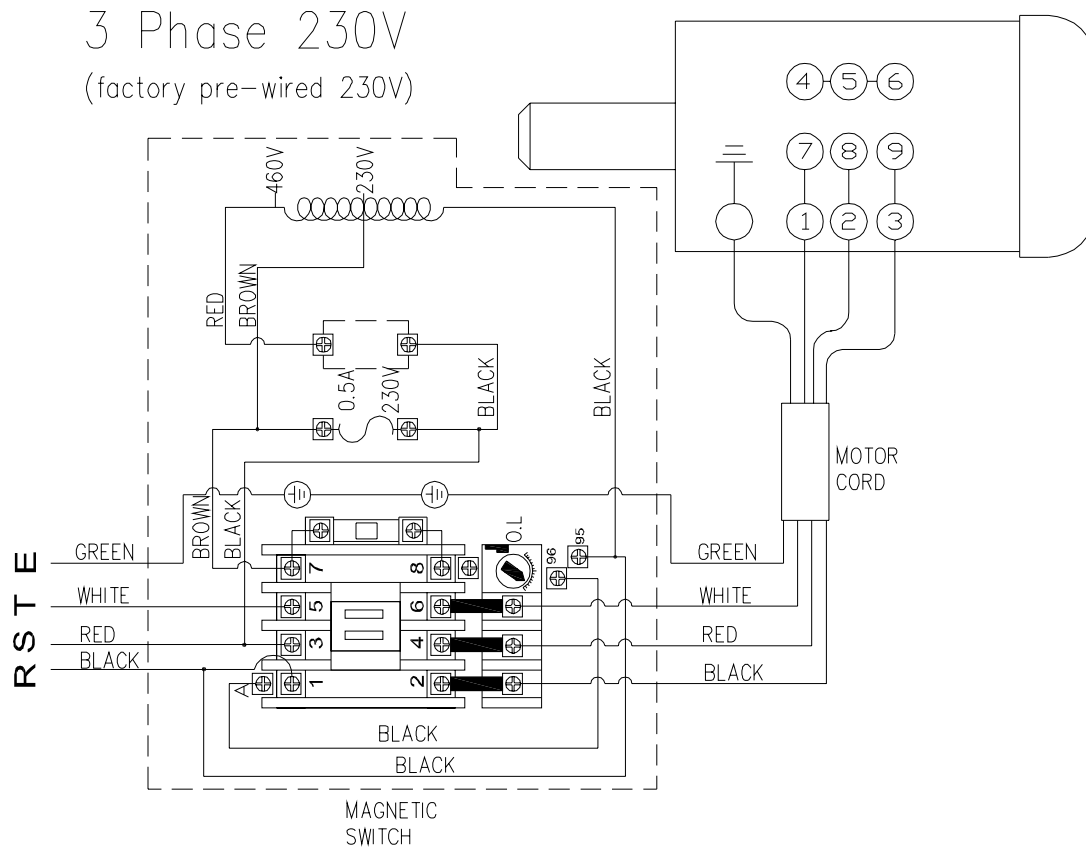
3 Phase 230V
(factory pre-wired 230V)

460V
230V
RED
BROWN
0.5A
230V
BLACK
BLACK

4 5 6
7 8 9
1 2 3

MOTOR
CORD

BROWN
BLACK
O.L
96
95
7
8
5
6
3
4
A
1
2

E
T
S
R

GREEN
WHITE
RED
BLACK

GREEN
WHITE
RED
BLACK

BLACK
BLACK

MAGNETIC
SWITCH